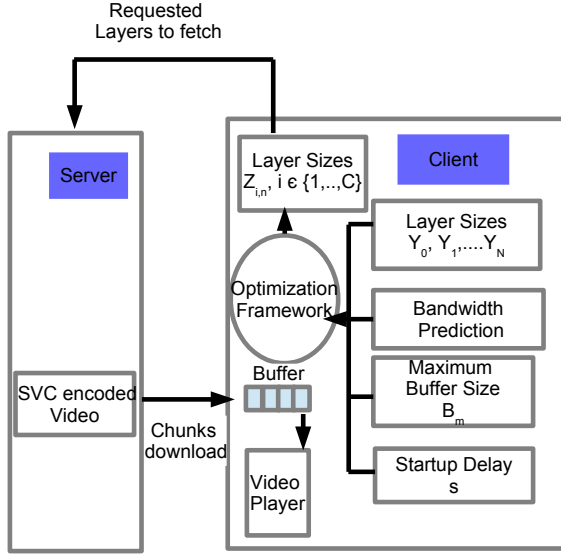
Requested Layers to fetch

Server

SVC encoded Video

Chunks download

Client

Layer Sizes $Z_{i,n}$, i є {1,..,C}

Optimization Framework

Buffer

Video Player

Layer Sizes $Y_0, Y_1, \ldots Y_N$

Bandwidth Prediction

Maximum Buffer Size $B_m$

Startup Delay s